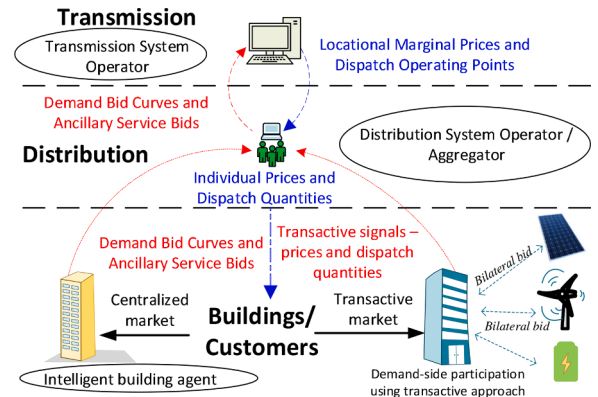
Transmission

Transmission System Operator

Locational Marginal Prices and Dispatch Operating Points

Demand Bid Curves and Ancillary Service Bids

Distribution

Distribution System Operator / Aggregator

Individual Prices and Dispatch Quantities

Demand Bid Curves and Ancillary Service Bids

Transactive signals – prices and dispatch quantities

Bilateral bid

Bilateral bid

Centralized market

Buildings/ Customers

Transactive market

Intelligent building agent

Demand-side participation using transactive approach